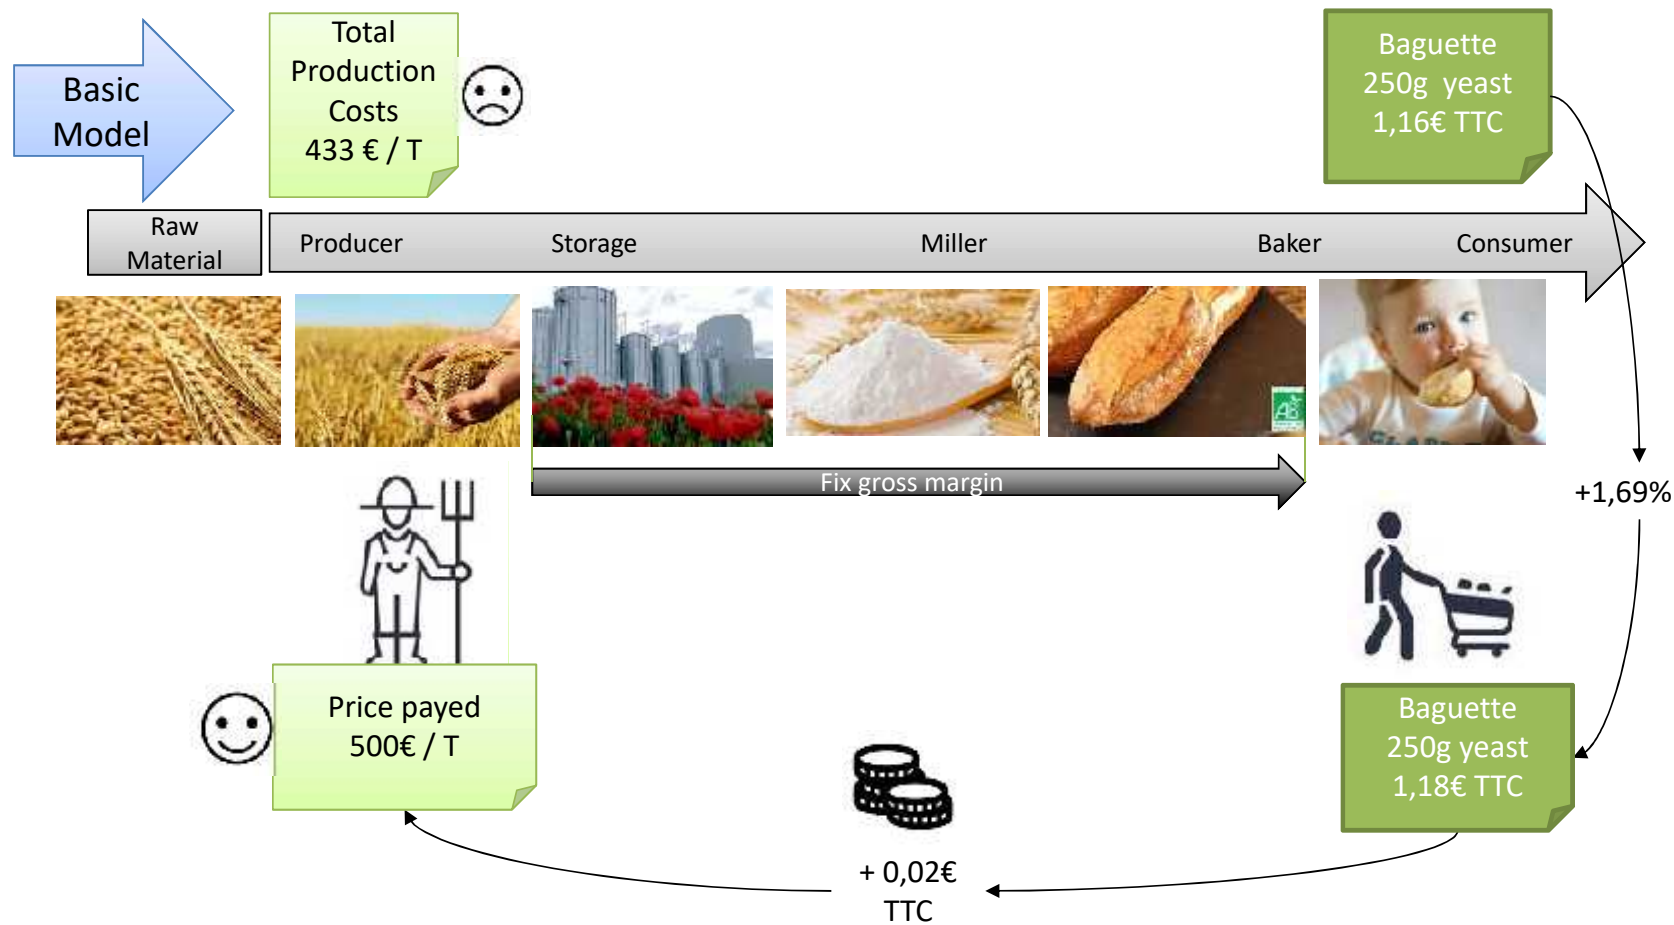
Basic Model

Total Production Costs 433 € / T

Baguette 250g yeast 1,16€ TTC

Raw Material

Producer

Storage

Miller

Baker

Consumer

AB

Fix gross margin

+1,69%

Price payed 500€ / T

Baguette 250g yeast 1,18€ TTC

+ 0,02€ TTC